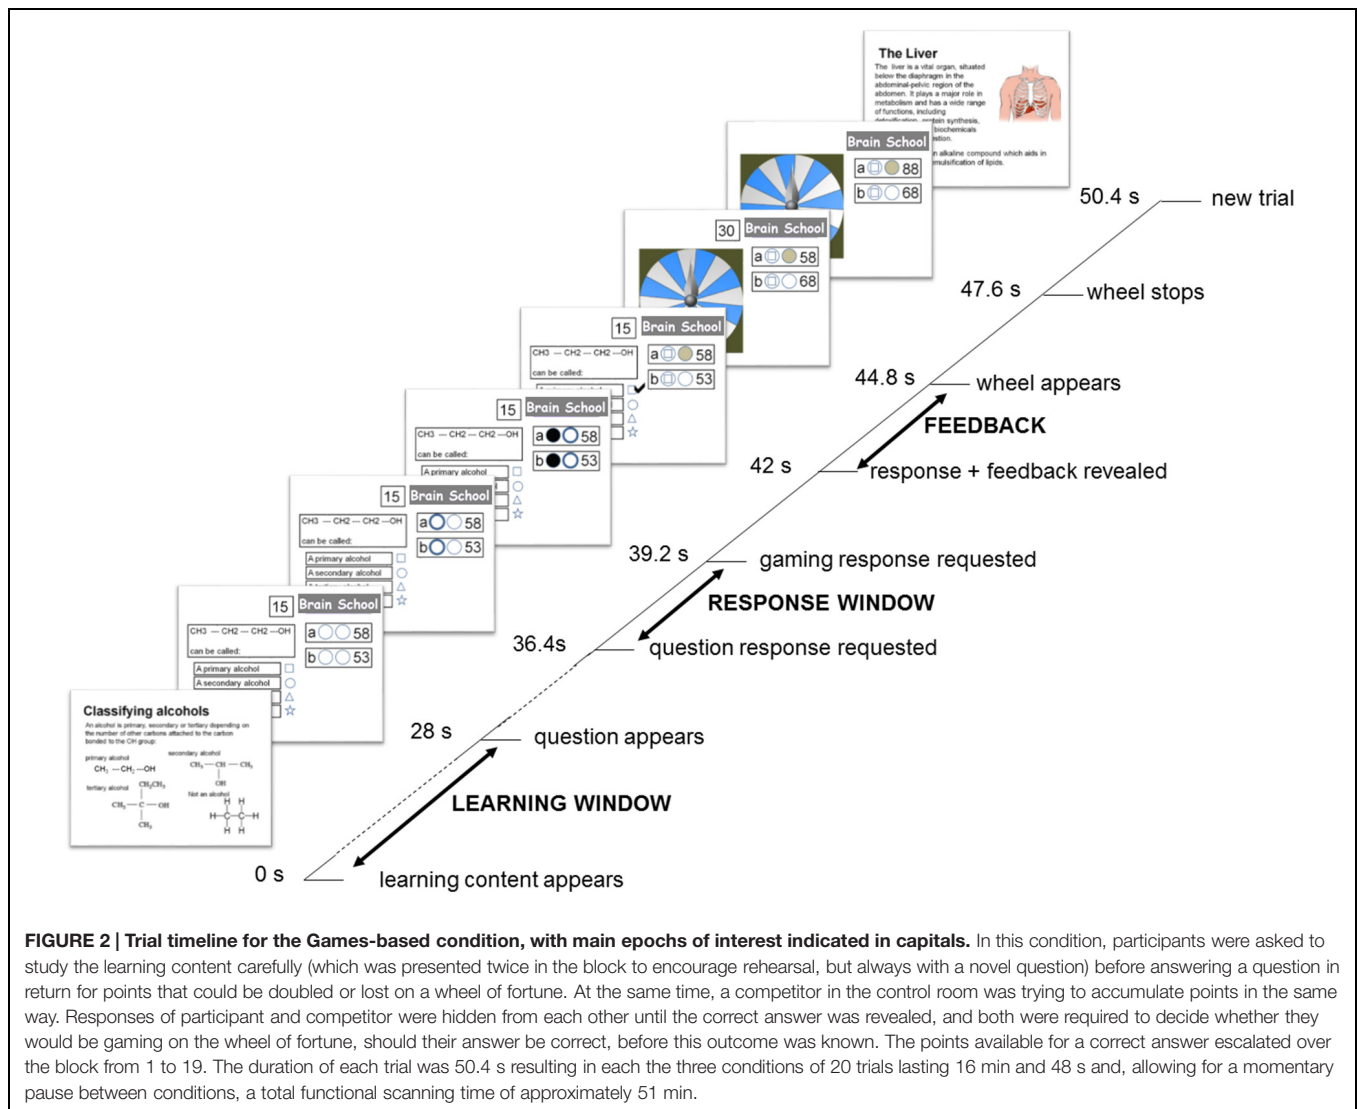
The Liver

The liver is a vital organ, situated below the diaphragm in the abdominal-pelvic region of the abdomen. It plays a major role in metabolism and has a wide range of functions, including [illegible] protein synthesis, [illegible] biochemicals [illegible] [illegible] alkaline compound which aids in emulsification of lipids.

Brain School
a 88
b 68

30 Brain School
a 58
b 68

15 Brain School
CH3 — CH2 — CH2 —OH
can be called:
a 58
b 53

15 Brain School
CH3 — CH2 — CH2 —OH
can be called:
A primary alcohol
a 58
b 53

15 Brain School
CH3 — CH2 — CH2 —OH
can be called:
A primary alcohol
A secondary alcohol
a 58
b 53

15 Brain School
CH3 — CH2 — CH2 —OH
can be called:
A primary alcohol
A secondary alcohol
a 58
b 53

Classifying alcohols
An alcohol is primary, secondary or tertiary depending on the number of other carbons attached to the carbon bonded to the OH group:
primary alcohol
$CH_3-CH_2-OH$
secondary alcohol
$CH_3-CH-CH_3$
OH
tertiary alcohol
$CH_2CH_3$
$CH_3-C-OH$
$CH_3$
Not an alcohol
H H
H—C—C—H
H H

50.4 s new trial
47.6 s wheel stops
44.8 s wheel appears
FEEDBACK
42 s response + feedback revealed
39.2 s gaming response requested
RESPONSE WINDOW
36.4s question response requested
28 s question appears
LEARNING WINDOW
0 s learning content appears

FIGURE 2 | Trial timeline for the Games-based condition, with main epochs of interest indicated in capitals. In this condition, participants were asked to study the learning content carefully (which was presented twice in the block to encourage rehearsal, but always with a novel question) before answering a question in return for points that could be doubled or lost on a wheel of fortune. At the same time, a competitor in the control room was trying to accumulate points in the same way. Responses of participant and competitor were hidden from each other until the correct answer was revealed, and both were required to decide whether they would be gaming on the wheel of fortune, should their answer be correct, before this outcome was known. The points available for a correct answer escalated over the block from 1 to 19. The duration of each trial was 50.4 s resulting in each the three conditions of 20 trials lasting 16 min and 48 s and, allowing for a momentary pause between conditions, a total functional scanning time of approximately 51 min.